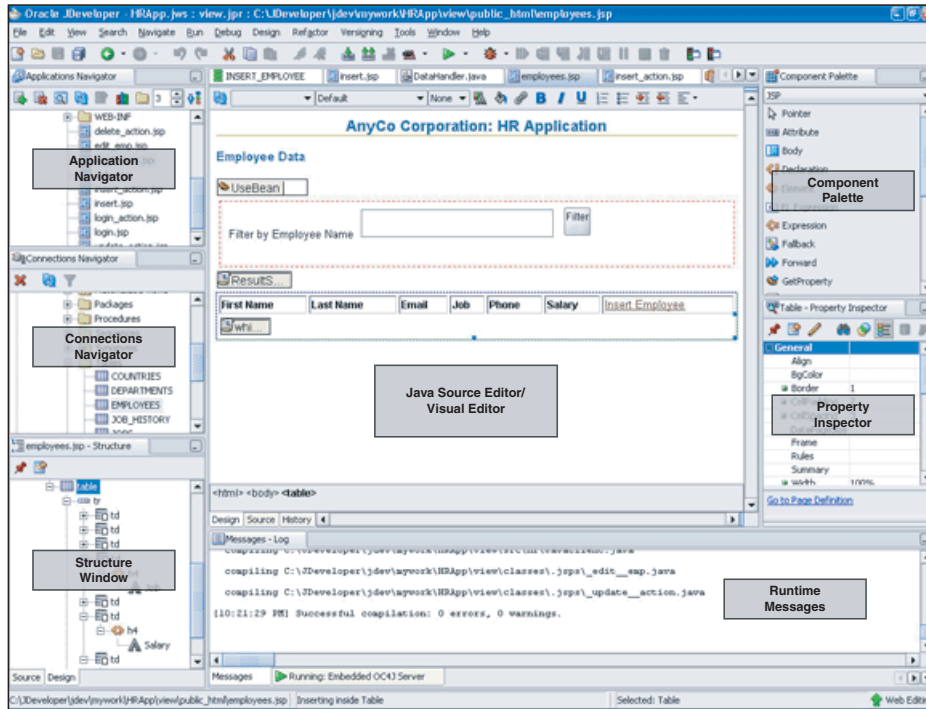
Oracle JDeveloper - HRApp.jws : view.jpr : C:\JDeveloper\jdev\mywork\HRApp\view\public_html\employees.jsp

File Edit View Search Navigate Run Debug Design Refactor Versioning Tools Window Help

Applications Navigator

WEB-INF
delete_action.jsp
edit_emp.jsp
insert_action.jsp
insert.jsp
login_action.jsp
login.jsp

Application Navigator

Connections Navigator

Packages
Procedures

Connections Navigator

COUNTRIES
DEPARTMENTS
EMPLOYEES
JOB_HISTORY

employees.jsp - Structure

table
tr
td
td
td

Structure Window

td
td
h4
Salary
td

Source Design

INSERT_EMPLOYEE insert.jsp DataHandler.java employees.jsp insert_action.jsp

Default None B I U

AnyCo Corporation: HR Application

Employee Data

UseBean

Filter by Employee Name

Filter

ResultS...

| First Name | Last Name | Email | Job | Phone | Salary | Insert Employee |
|---|---|---|---|---|---|---|

whi...

Java Source Editor/ Visual Editor

<html> <body> <table>

Design Source History

Messages - Log

compiling C:\JDeveloper\jdev\mywork\HRApp\view\classes\.jsps\_edit__emp.java

compiling C:\JDeveloper\jdev\mywork\HRApp\view\classes\.jsps\_update__action.java

[10:21:29 PM] Successful compilation: 0 errors, 0 warnings.

Runtime Messages

Messages Running: Embedded OC4J Server

Component Palette

JSP
Pointer
Attribute
Body
Declaration

Component Palette

Expression
Fallback
Forward
GetProperty

Table - Property Inspector

General
Align
BgColor
Border 1

Property Inspector

Frame
Rules
Summary
Width 100%

Go to Page Definition

C:\JDeveloper\jdev\mywork\HRApp\view\public_html\employees.jsp Inserting inside Table Selected: Table Web Editi